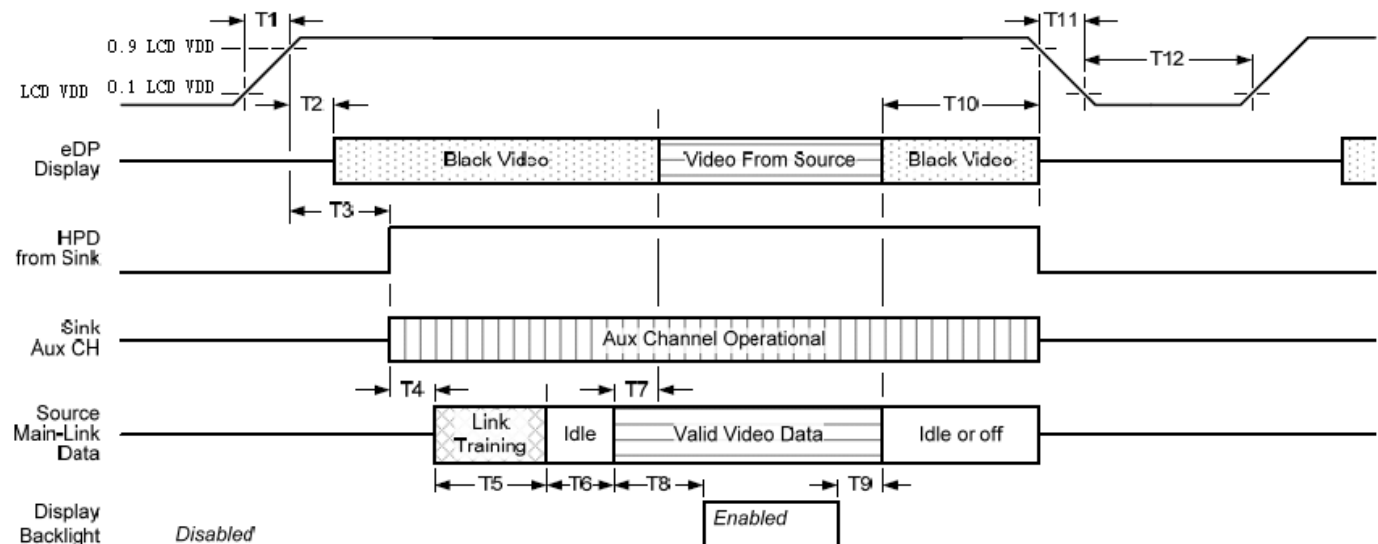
T1

0.9 LCD VDD

LCD VDD

0.1 LCD VDD

T2

T11

T12

T10

eDP Display

Black Video

Video From Source

Black Video

T3

HPD from Sink

Sink Aux CH

Aux Channel Operational

T4

T7

Source Main-Link Data

Link Training

Idle

Valid Video Data

Idle or off

T5

T6

T8

T9

Display Backlight

Disabled

Enabled